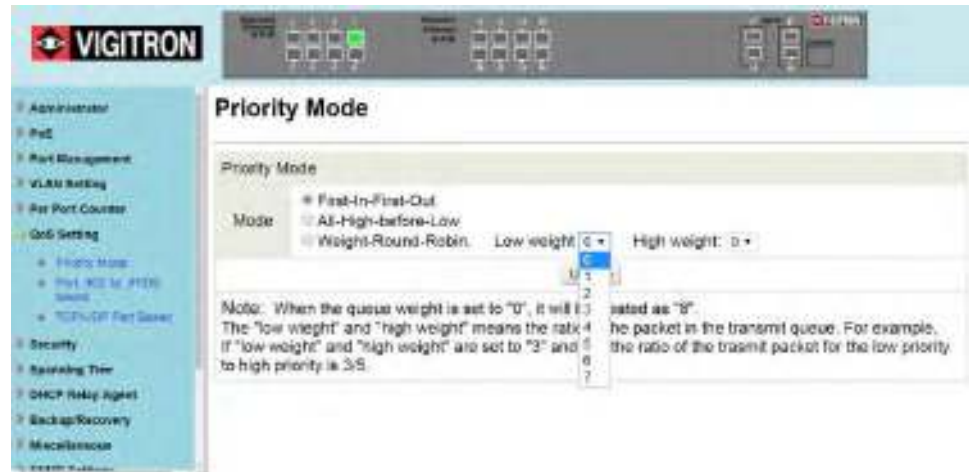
VIGITRON

Administrator
PoE
Port Management
VLAN Setting
Per Port Counter
QoS Setting
Priority Mode
Port, 802.1p, IP/DS based
TCP/UDP Port Based
Security
Spanning Tree
DHCP Relay Agent
Backup/Recovery
Miscellaneous

Priority Mode

Priority Mode

Mode
First-In-First-Out
All-High-before-Low
Weight-Round-Robin. Low weight 0 High weight: 0

0
1
2
3
4
5
6
7

U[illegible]

Note: When the queue weight is set to "0", it will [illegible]eated as "8".
The "low weight" and "high weight" means the ratio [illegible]he packet in the transmit queue. For example, If "low weight" and "high weight" are set to "3" and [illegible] the ratio of the trasmit packet for the low priority to high priority is 3/5.